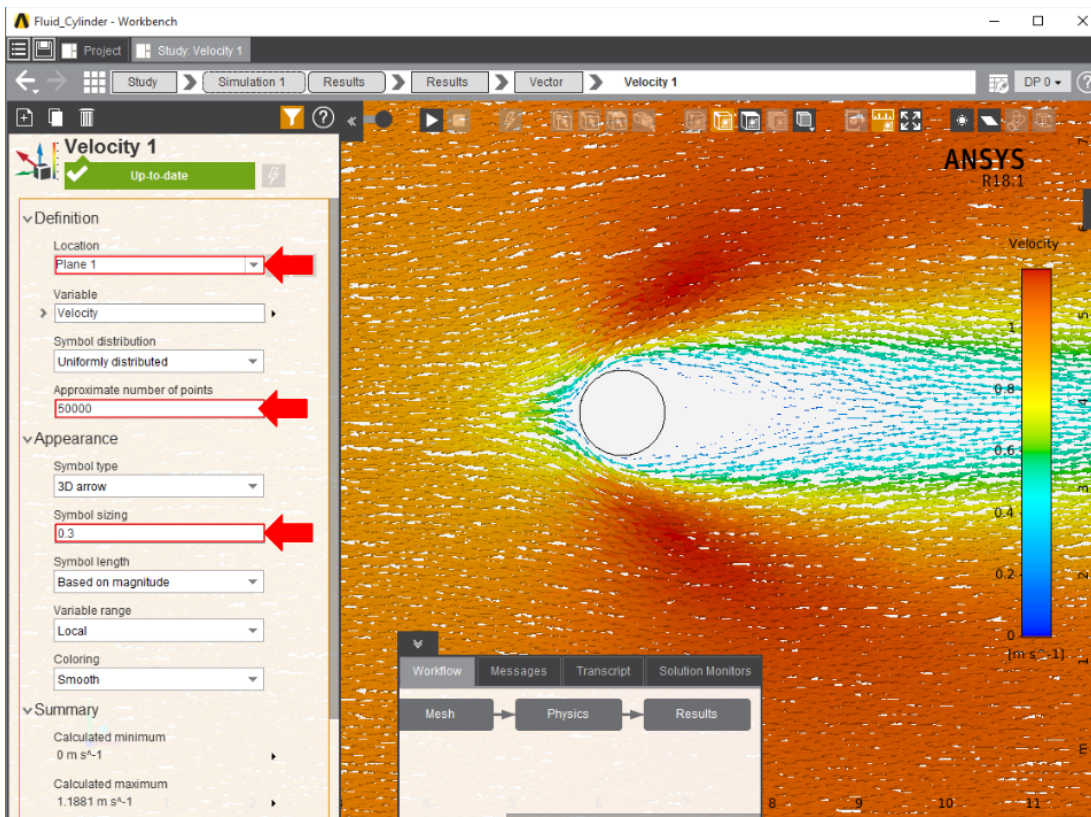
Fluid_Cylinder - Workbench

Project | Study: Velocity 1

Study > Simulation 1 > Results > Results > Vector > Velocity 1

DP 0

Velocity 1

Up-to-date

Definition

Location
Plane 1

Variable
Velocity

Symbol distribution
Uniformly distributed

Approximate number of points
50000

Appearance

Symbol type
3D arrow

Symbol sizing
0.3

Symbol length
Based on magnitude

Variable range
Local

Coloring
Smooth

Summary

Calculated minimum
0 m s^-1

Calculated maximum
1.1881 m s^-1

ANSYS
R18.1

Velocity
1
0.8
0.6
0.4
0.2
0
[m s^-1]

Workflow | Messages | Transcript | Solution Monitors

Mesh > Physics > Results

8 9 10 11